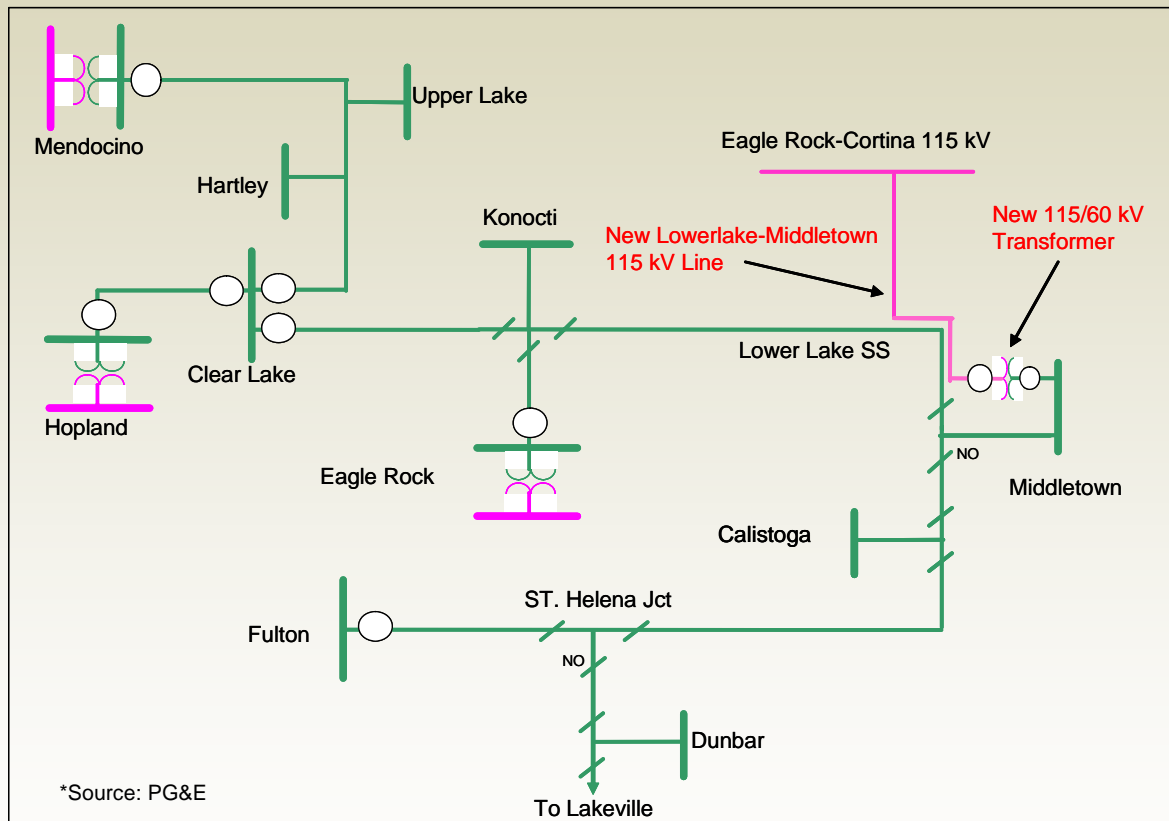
Mendocino

Upper Lake

Eagle Rock-Cortina 115 kV

Hartley

Konocti

New Lowerlake-Middletown 115 kV Line

New 115/60 kV Transformer

Clear Lake

Lower Lake SS

Hopland

NO

Eagle Rock

Middletown

Calistoga

ST. Helena Jct

Fulton

NO

Dunbar

*Source: PG&E

To Lakeville